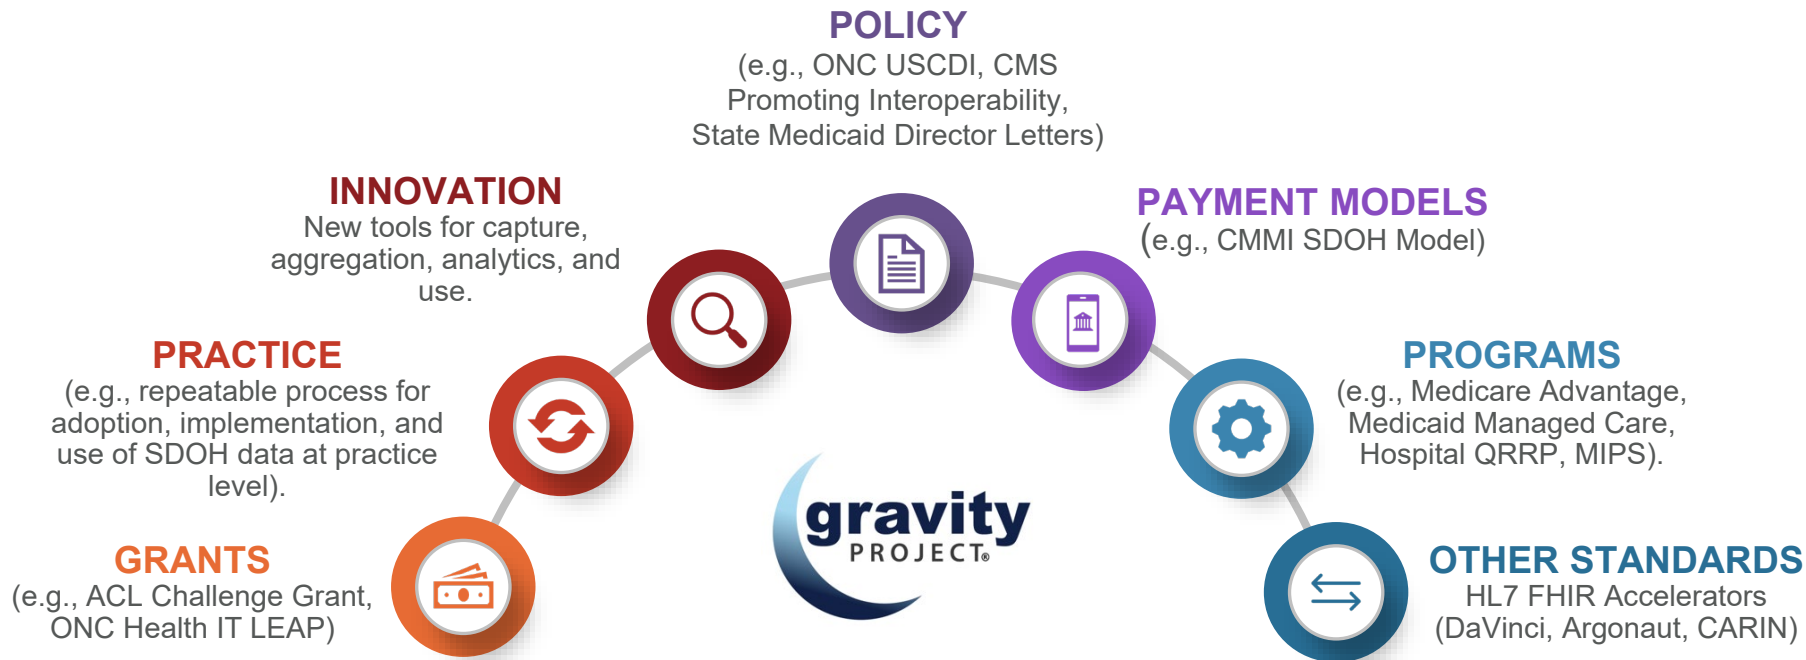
POLICY
(e.g., ONC USCDI, CMS Promoting Interoperability, State Medicaid Director Letters)

INNOVATION
New tools for capture, aggregation, analytics, and use.

PAYMENT MODELS
(e.g., CMMI SDOH Model)

PRACTICE
(e.g., repeatable process for adoption, implementation, and use of SDOH data at practice level).

PROGRAMS
(e.g., Medicare Advantage, Medicaid Managed Care, Hospital QRRP, MIPS).

gravity PROJECT®

GRANTS
(e.g., ACL Challenge Grant, ONC Health IT LEAP)

OTHER STANDARDS
HL7 FHIR Accelerators (DaVinci, Argonaut, CARIN)